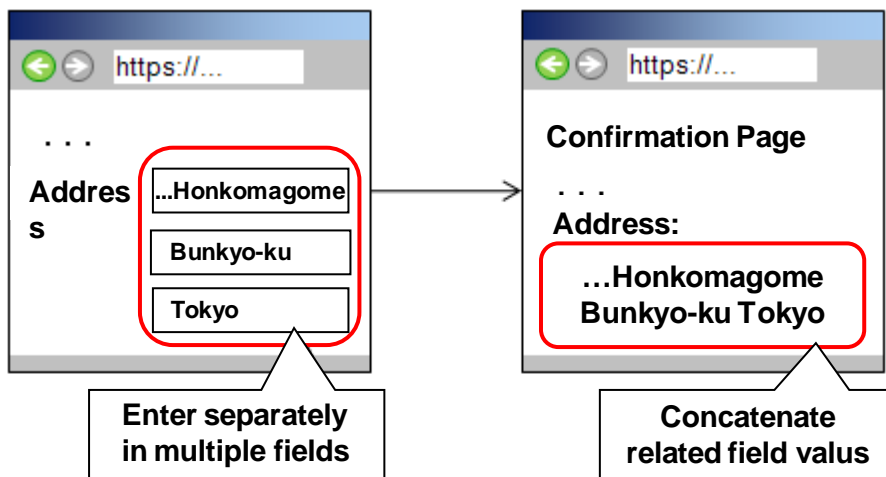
https://...

. . .

Addres s

...Honkomagome

Bunkyo-ku

Tokyo

Enter separately in multiple fields

https://...

Confirmation Page

. . .

Address:

…Honkomagome Bunkyo-ku Tokyo

Concatenate related field valus